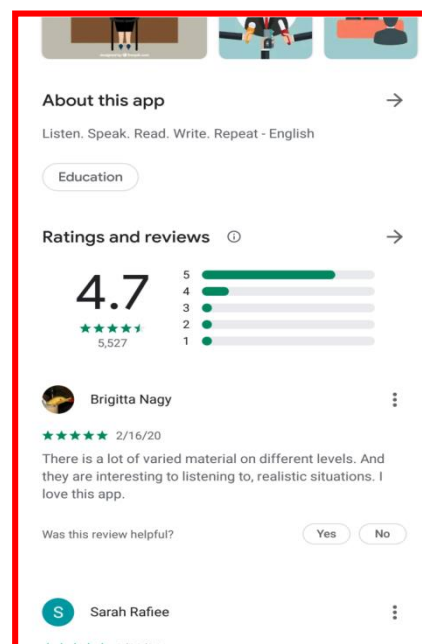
About this app

Listen. Speak. Read. Write. Repeat - English

Education

Ratings and reviews ⓘ

4.7

5,527

5
4
3
2
1

Brigitta Nagy

2/16/20

There is a lot of varied material on different levels. And they are interesting to listening to, realistic situations. I love this app.

Was this review helpful?

Yes

No

S Sarah Rafiee